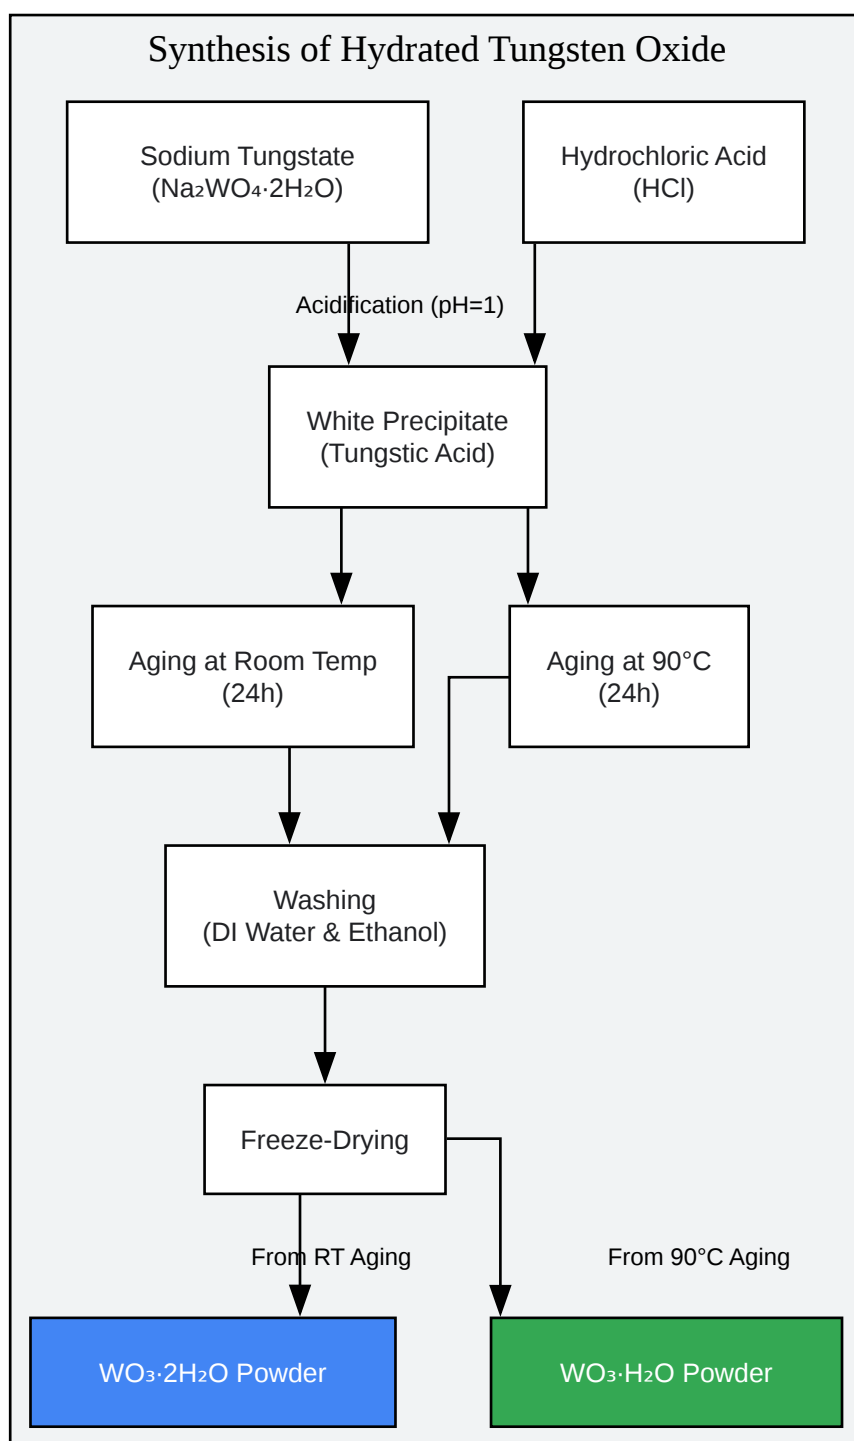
Synthesis of Hydrated Tungsten Oxide

Sodium Tungstate
($Na_2WO_4·2H_2O$)

Hydrochloric Acid
(HCl)

Acidification (pH=1)

White Precipitate
(Tungstic Acid)

Aging at Room Temp
(24h)

Aging at 90°C
(24h)

Washing
(DI Water & Ethanol)

Freeze-Drying

From RT Aging

From 90°C Aging

$WO_3·2H_2O$ Powder

$WO_3·H_2O$ Powder